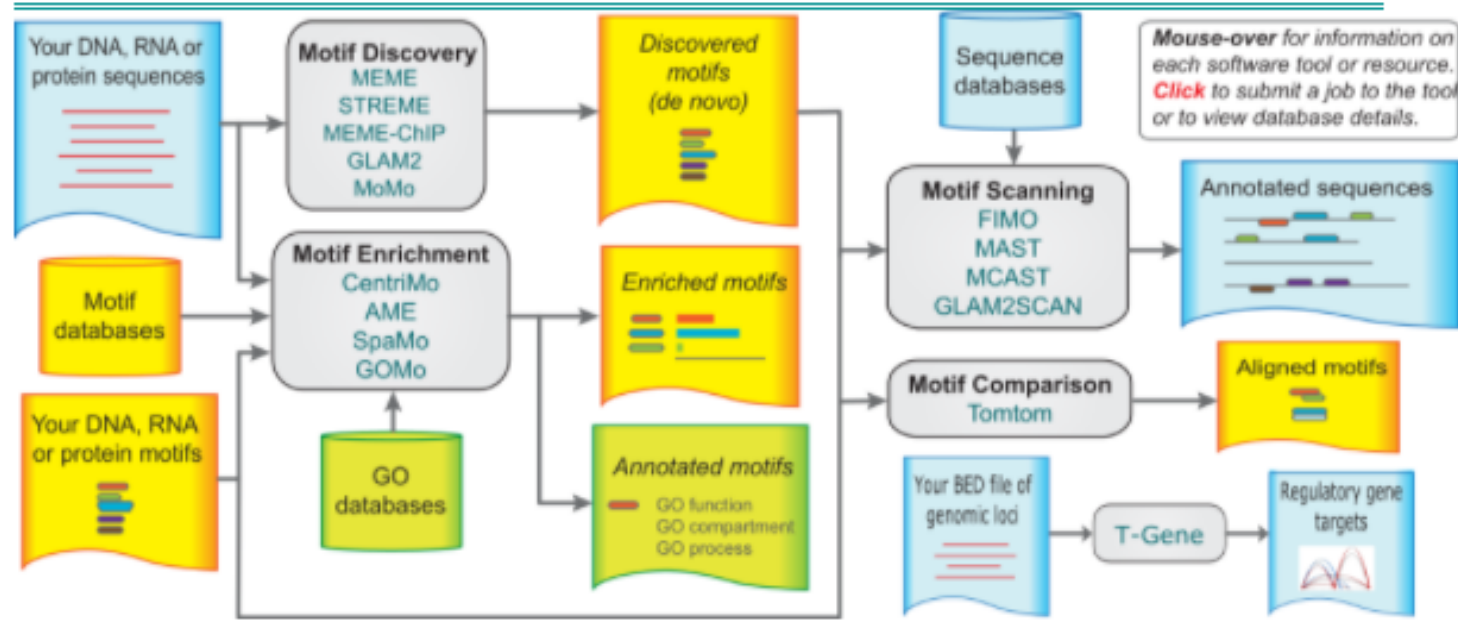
Your DNA, RNA or protein sequences

Motif Discovery
MEME
STREME
MEME-ChIP
GLAM2
MoMo

Discovered motifs (de novo)

Sequence databases

Mouse-over for information on each software tool or resource. Click to submit a job to the tool or to view database details.

Motif databases

Motif Enrichment
CentriMo
AME
SpaMo
GOMo

Enriched motifs

Motif Scanning
FIMO
MAST
MCAST
GLAM2SCAN

Annotated sequences

Your DNA, RNA or protein motifs

GO databases

Annotated motifs
GO function
GO compartment
GO process

Motif Comparison
Tomtom

Aligned motifs

Your BED file of genomic loci

T-Gene

Regulatory gene targets